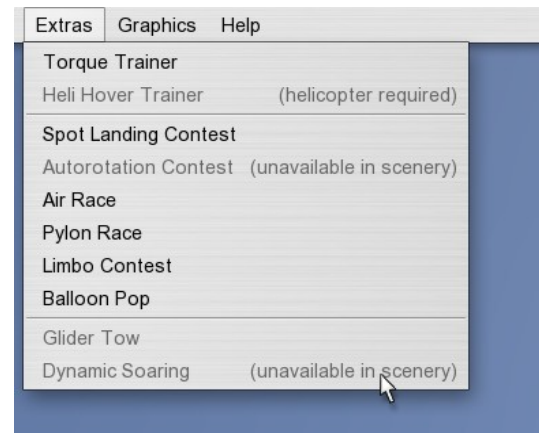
Extras Graphics Help

Torque Trainer
Heli Hover Trainer (helicopter required)

Spot Landing Contest
Autorotation Contest (unavailable in scenery)
Air Race
Pylon Race
Limbo Contest
Balloon Pop

Glider Tow
Dynamic Soaring (unavailable in scenery)